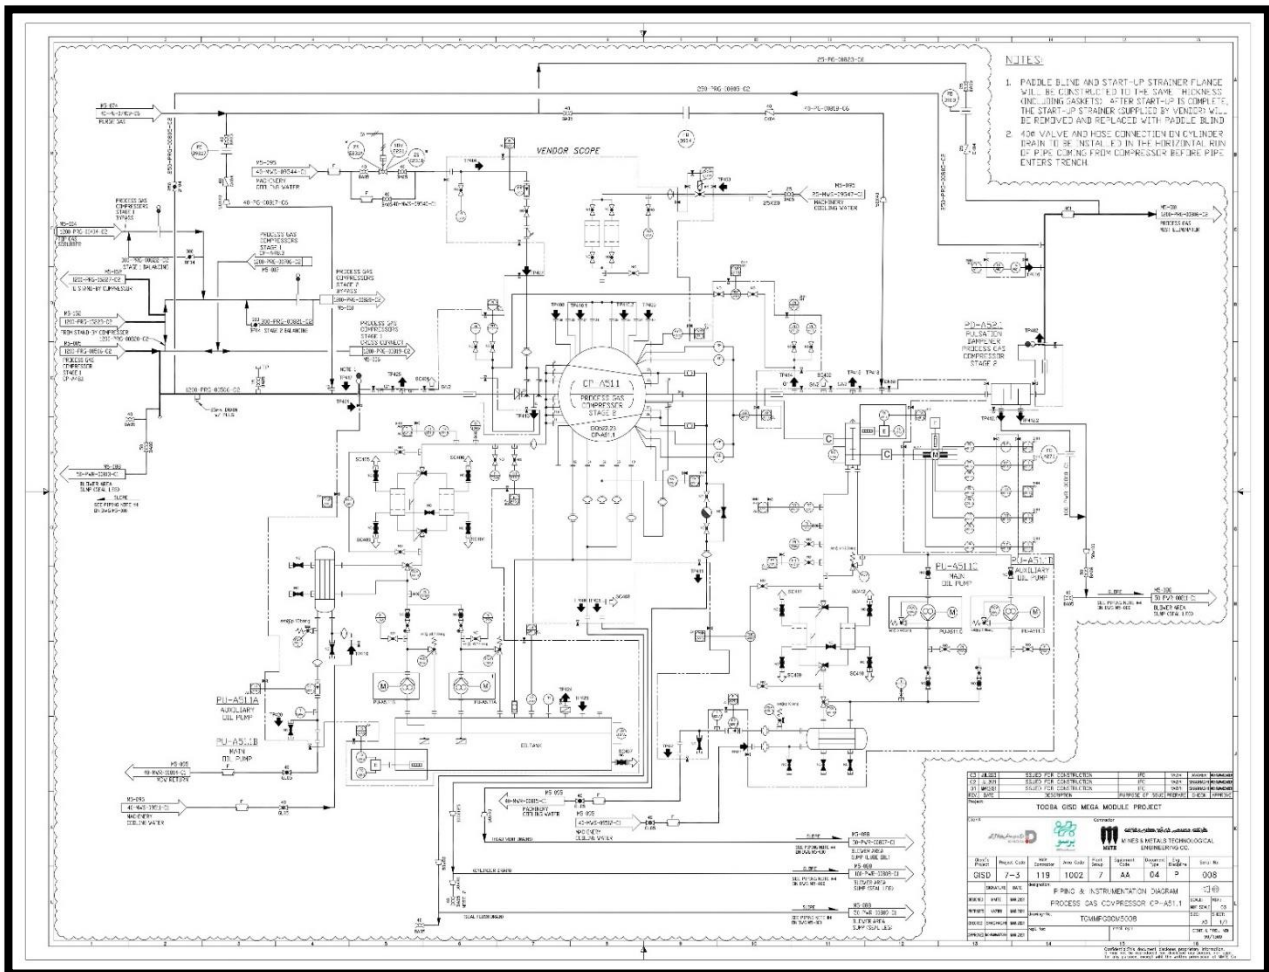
NOTES:

1. PADDLE BLIND AND START-UP STRAINER FLANGE WILL BE CONSTRUCTED TO THE SAME THICKNESS (INCLUDING GASKETS). AFTER START-UP IS COMPLETE, THE START-UP STRAINER (SUPPLIED BY VENDOR) WILL BE REMOVED AND REPLACED WITH PADDLE BLIND.

2. 40Ø VALVE AND HOSE CONNECTION ON CYLINDER DRAIN TO BE INSTALLED IN THE HORIZONTAL RUN OF PIPE COMING FROM COMPRESSOR BEFORE PIPE ENTERS TRENCH.

VENDOR SCOPE

CP-A511
PROCESS GAS COMPRESSOR STAGE 2

PD-A521
PULSATION DAMPENER PROCESS GAS COMPRESSOR STAGE 2

PU-A511C
MAIN OIL PUMP

PU-A511D
AUXILIARY OIL PUMP

PU-A511A
AUXILIARY OIL PUMP

PU-A511B
MAIN OIL PUMP

OIL TANK

PROCESS GAS COMPRESSORS STAGE 1 BYPASS

PROCESS GAS COMPRESSORS STAGE 1 CP-A102

PROCESS GAS COMPRESSORS STAGE 2 BYPASS

PROCESS GAS COMPRESSORS STAGE 2 EXCESS CONNECT

MACHINERY COOLING WATER

BLOWER AREA SUMP (SEAL LTD)

PROCESS GAS HOT ELIMINATOR

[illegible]

| 03 | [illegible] | ISSUED FOR CONSTRUCTION | | | | |
|---|---|---|---|---|---|---|
| 02 | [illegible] | ISSUED FOR CONSTRUCTION | | | | |
| 01 | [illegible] | ISSUED FOR CONSTRUCTION | | | | |
| REV | DATE | DESCRIPTION | PURPOSE OF ISSUE | PREPARED | CHECKED | APPROVED |

TOOBA GISD MEGA MODULE PROJECT

MINES & METALS TECHNOLOGICAL ENGINEERING CO.

| Client's Project | Project Code | MMTE Contractor | Area Code | Fluid Group | Equipment Code | Document Type | Seq. Discipline | Serial No. |
|---|---|---|---|---|---|---|---|---|
| GISD | 7-3 | 119 | 1002 | 7 | AA | 04 | P | 008 |

PIPING & INSTRUMENTATION DIAGRAM
PROCESS GAS COMPRESSOR CP-A51.1

TOMMFG00M5008